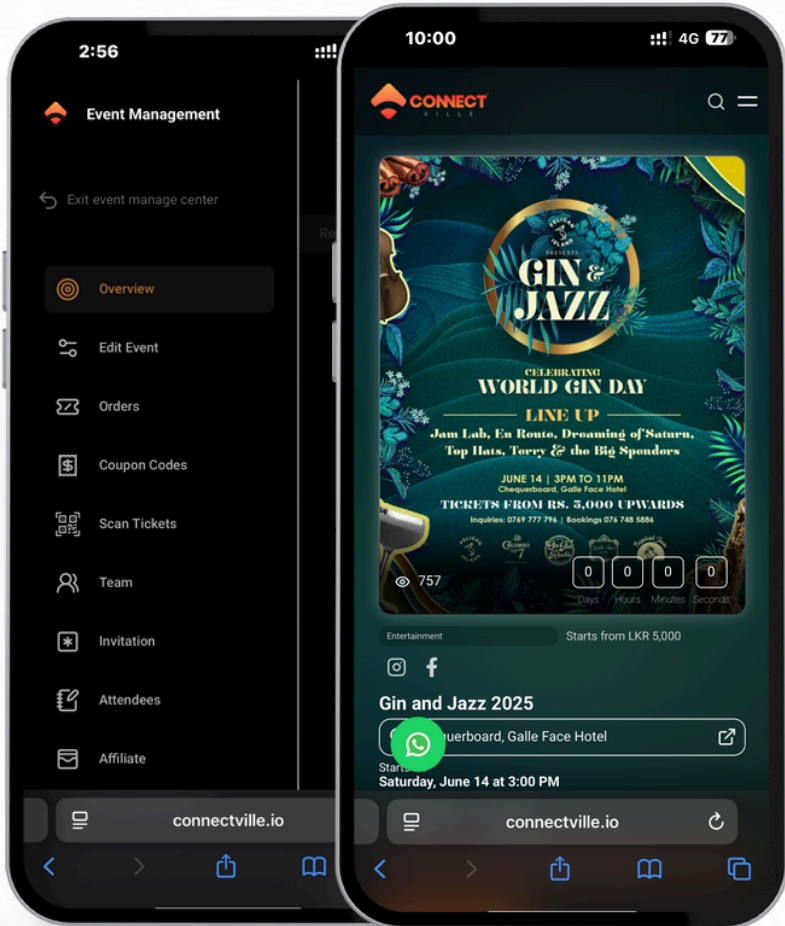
2:56

Event Management

Exit event manage center

Overview

Edit Event

Orders

Coupon Codes

Scan Tickets

Team

Invitation

Attendees

Affiliate

connectville.io

10:00

4G 77

CONNECT VILLE

PELICAN ISLAND PRESENTS

GIN & JAZZ

CELEBRATING WORLD GIN DAY

LINE UP

Jam Lab, En Route, Dreaming of Saturn, Top Hats, Terry & the Big Spenders

JUNE 14 | 3PM TO 11PM

Chequerboard, Galle Face Hotel

TICKETS FROM RS. 5,000 UPWARDS

Inquiries: 0769 777 796 | Bookings 076 748 5886

757

0 Days 0 Hours 0 Minutes 0 Seconds

Entertainment

Starts from LKR 5,000

Gin and Jazz 2025

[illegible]uerboard, Galle Face Hotel

Starts

Saturday, June 14 at 3:00 PM

connectville.io